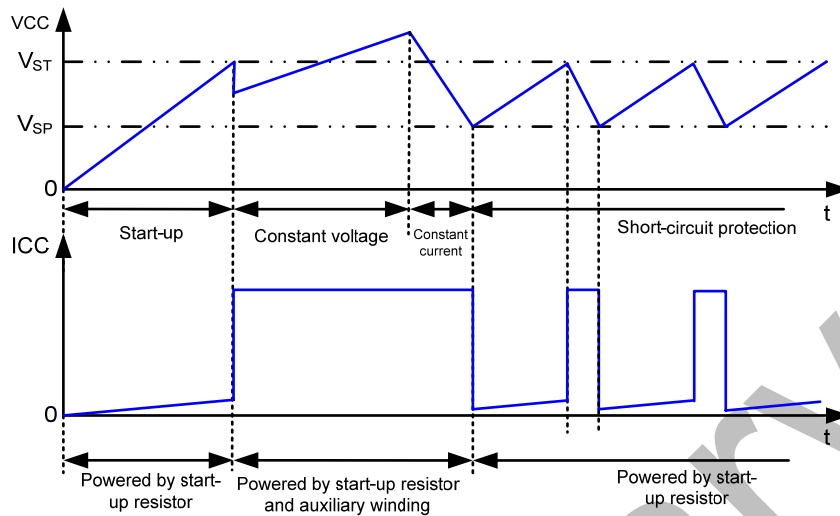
VCC

$V_{ST}$

$V_{SP}$

0

t

Start-up

Constant voltage

Constant current

Short-circuit protection

ICC

0

t

Powered by start-up resistor

Powered by start-up resistor and auxiliary winding

Powered by start-up resistor